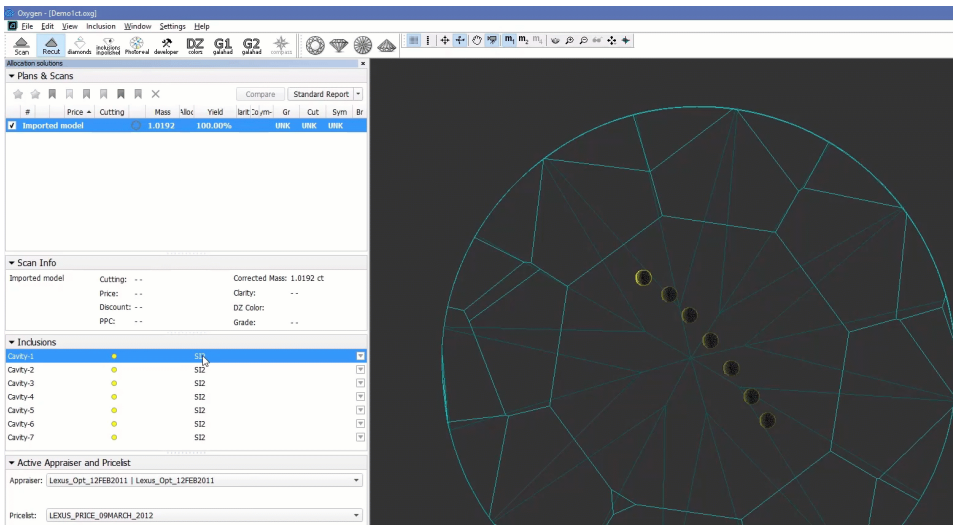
Oxygen - [Demo1ct.oxg]

File Edit View Inclusion Window Settings Help

Scan Recut diamonds inclusions inpolished Photoreal developer DZ colors G1 galahad G2 galahad compass

$m_1$ $m_2$ $m_3$

Allocation solutions

Plans & Scans

Compare Standard Report

| # | Price | Cutting | Mass | Alloc | Yield | larit | Sym- | Gr | Cut | Sym | Br |
|---|---|---|---|---|---|---|---|---|---|---|---|
| Imported model | | | 1.0192 | | 100.00% | | | UNK | UNK | UNK | |

Scan Info

Imported model Cutting: - -
Price: - -
Discount: - -
PPC: - -
Corrected Mass: 1.0192 ct
Clarity: - -
DZ Color:
Grade: - -

Inclusions

| | | |
|---|---|---|
| Cavity-1 | | SI2 |
| Cavity-2 | | SI2 |
| Cavity-3 | | SI2 |
| Cavity-4 | | SI2 |
| Cavity-5 | | SI2 |
| Cavity-6 | | SI2 |
| Cavity-7 | | SI2 |

Active Appraiser and Pricelist

Appraiser: Lexus_Opt_12FEB2011 | Lexus_Opt_12FEB2011

Pricelist: LEXUS_PRICE_09MARCH_2012